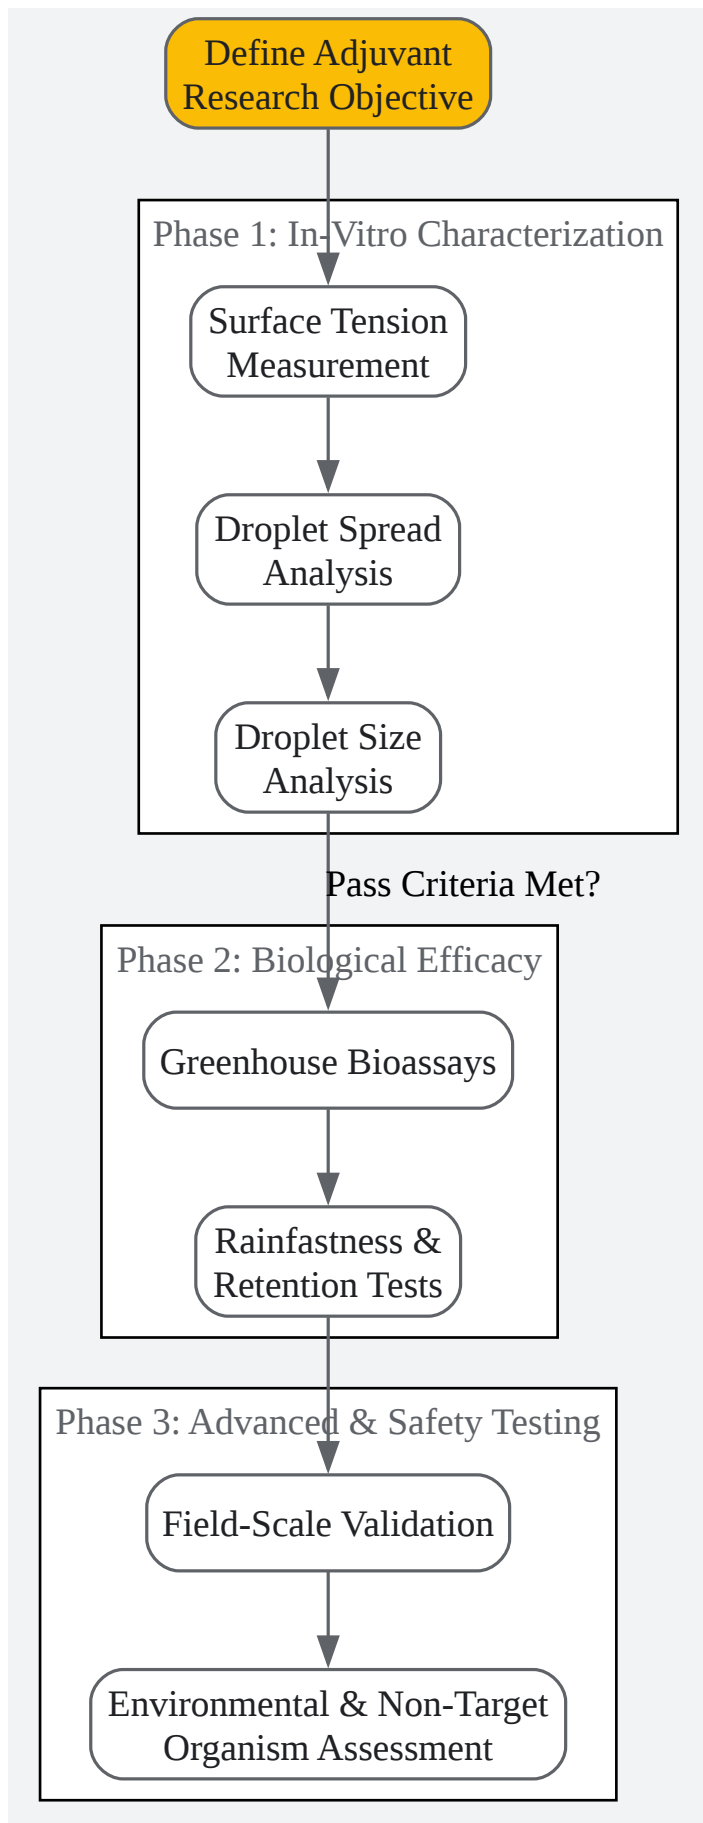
Define Adjuvant Research Objective

Phase 1: In-Vitro Characterization

Surface Tension Measurement

Droplet Spread Analysis

Droplet Size Analysis

Pass Criteria Met?

Phase 2: Biological Efficacy

Greenhouse Bioassays

Rainfastness & Retention Tests

Phase 3: Advanced & Safety Testing

Field-Scale Validation

Environmental & Non-Target Organism Assessment